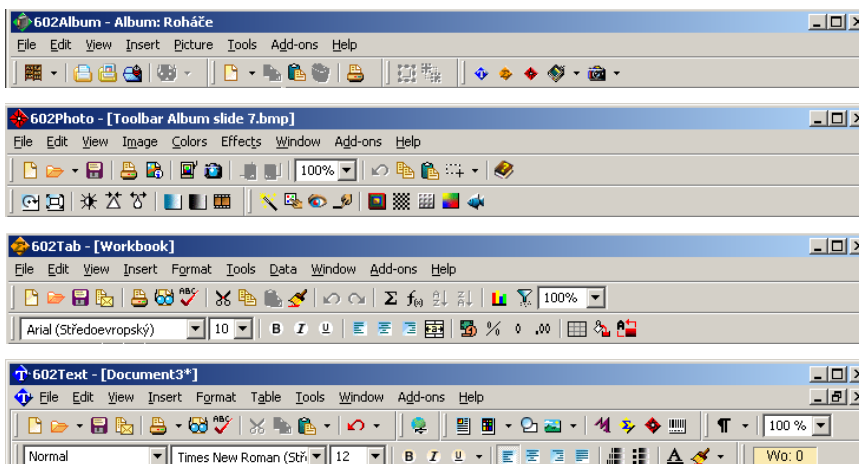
602Album - Album: Roháče

File Edit View Insert Picture Tools Add-ons Help

602Photo - [Toolbar Album slide 7.bmp]

File Edit View Image Colors Effects Window Add-ons Help

100%

602Tab - [Workbook]

File Edit View Insert Format Tools Data Window Add-ons Help

100%

Arial (Středoevropský) 10 B I U % 0 ,00

602Text - [Document3*]

File Edit View Insert Format Table Tools Window Add-ons Help

100 %

Normal Times New Roman (Stř 12 B I U A Wo: 0